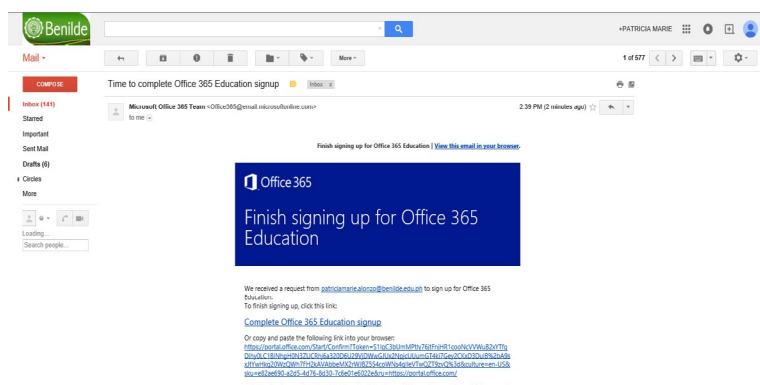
Benilde

+PATRICIA MARIE

Mail

1 of 577

More

COMPOSE

Time to complete Office 365 Education signup Inbox x

Inbox (141)
Starred
Important
Sent Mail
Drafts (6)
Circles
More

Loading...
Search people...

Microsoft Office 365 Team <Office365@email.microsoftonline.com>
to me

2:39 PM (2 minutes ago)

Finish signing up for Office 365 Education | View this email in your browser.

Office 365

Finish signing up for Office 365 Education

We received a request from patriciamarie.alonzo@benilde.edu.ph to sign up for Office 365 Education.
To finish signing up, click this link:

Complete Office 365 Education signup

Or copy and paste the following link into your browser:
https://portal.office.com/Start/Confirm?Token=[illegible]